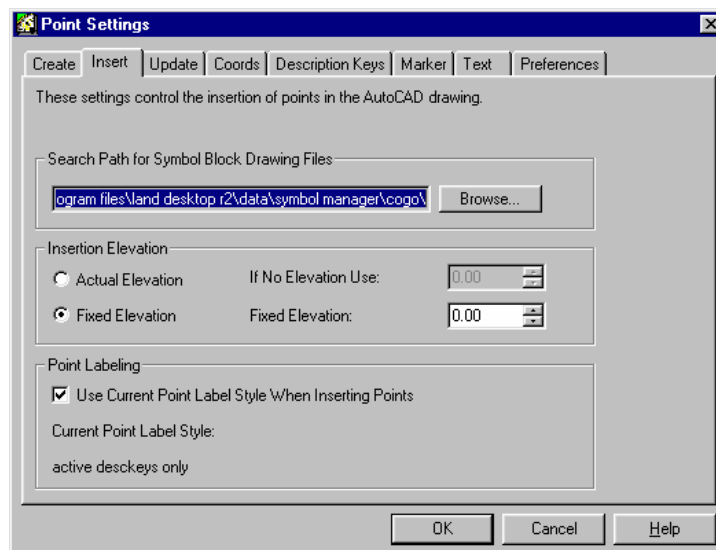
Point Settings

Create | Insert | Update | Coords | Description Keys | Marker | Text | Preferences

These settings control the insertion of points in the AutoCAD drawing.

Search Path for Symbol Block Drawing Files

ogram files\land desktop r2\data\symbol manager\cogo\

Browse...

Insertion Elevation

Actual Elevation

If No Elevation Use:

0.00

Fixed Elevation

Fixed Elevation:

0.00

Point Labeling

Use Current Point Label Style When Inserting Points

Current Point Label Style:

active desckeys only

OK

Cancel

Help